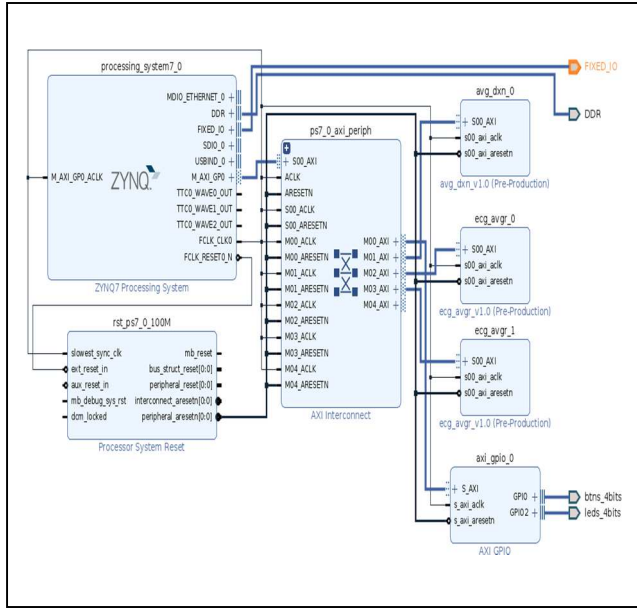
processing_system7_0

MDIO_ETHERNET_0 +
DDR +
FIXED_IO +
SDIO_0 +
USBIND_0 +
M_AXI_GP0 +
M_AXI_GP0_ACLK
ZYNQ
TTC0_WAVE0_OUT
TTC0_WAVE1_OUT
TTC0_WAVE2_OUT
FCLK_CLK0
FCLK_RESET0_N

ZYNQ7 Processing System

FIXED_IO
DDR

ps7_0_axi_periph

+ S00_AXI
ACLK
ARESETN
S00_ACLK
S00_ARESETN
M00_ACLK
M00_ARESETN
M01_ACLK
M01_ARESETN
M02_ACLK
M02_ARESETN
M03_ACLK
M03_ARESETN
M04_ACLK
M04_ARESETN
M00_AXI +
M01_AXI +
M02_AXI +
M03_AXI +
M04_AXI +

AXI Interconnect

avg_dxn_0
+ S00_AXI
s00_axi_aclk
s00_axi_aresetn
avg_dxn_v1.0 (Pre-Production)

ecg_avgr_0
+ S00_AXI
s00_axi_aclk
s00_axi_aresetn
ecg_avgr_v1.0 (Pre-Production)

ecg_avgr_1
+ S00_AXI
s00_axi_aclk
s00_axi_aresetn
ecg_avgr_v1.0 (Pre-Production)

rst_ps7_0_100M

slowest_sync_clk
ext_reset_in
aux_reset_in
mb_debug_sys_rst
dcm_locked
mb_reset
bus_struct_reset[0:0]
peripheral_reset[0:0]
interconnect_aresetn[0:0]
peripheral_aresetn[0:0]

Processor System Reset

axi_gpio_0
+ S_AXI
s_axi_aclk
s_axi_aresetn
GPIO +
GPIO2 +
AXI GPIO

btns_4bits
leds_4bits